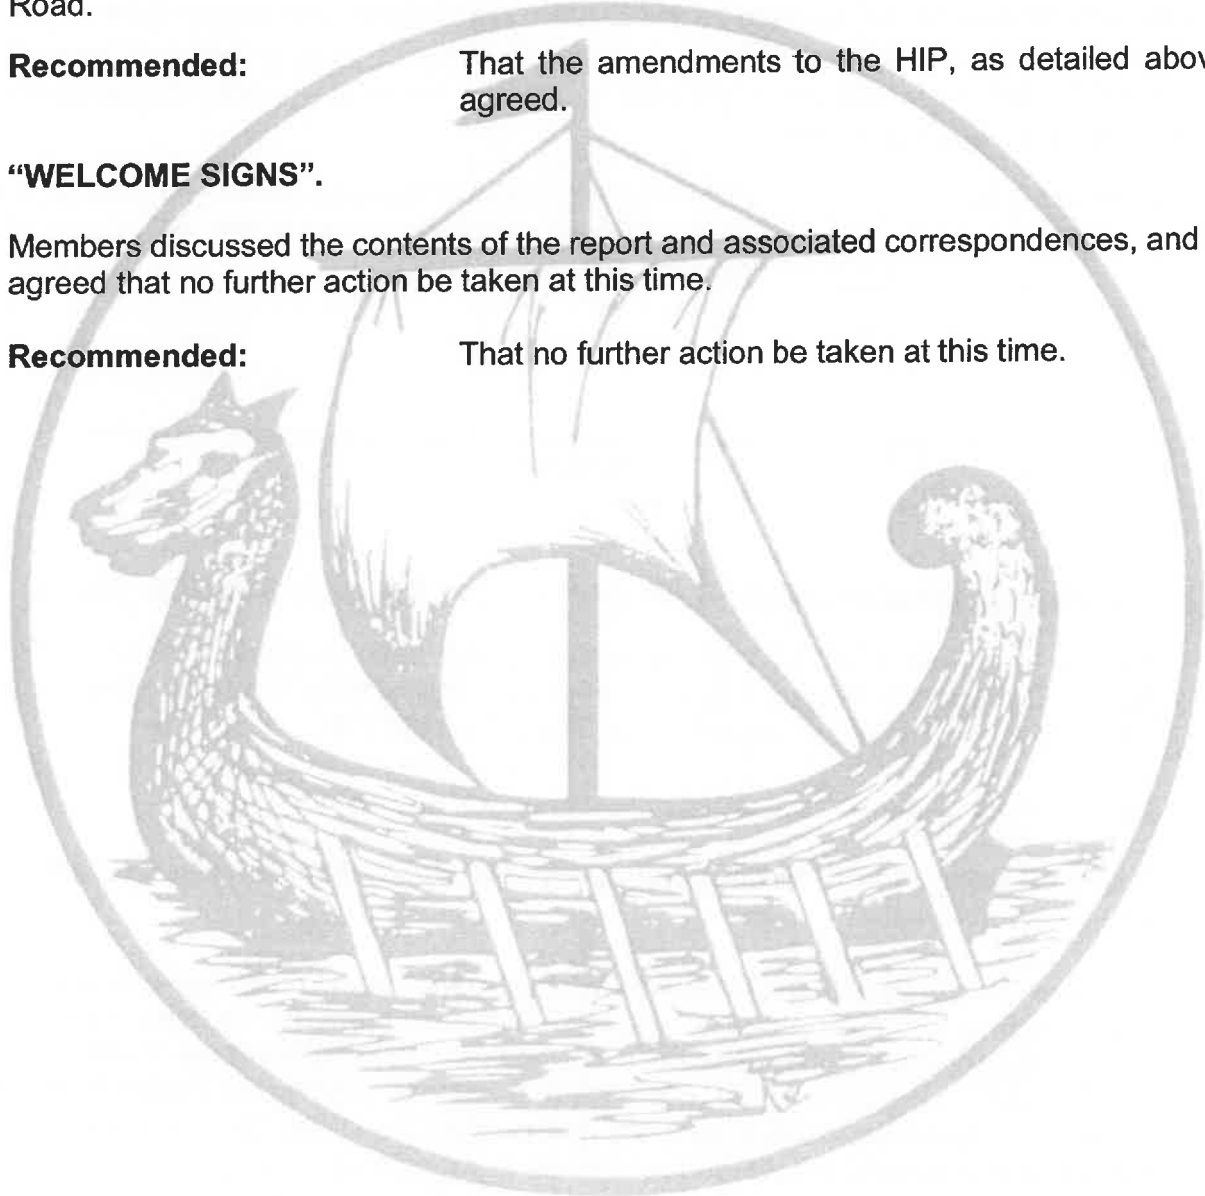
Road.

**Recommended:** That the amendments to the HIP, as detailed abo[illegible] agreed.

**"WELCOME SIGNS".**

Members discussed the contents of the report and associated correspondences, and agreed that no further action be taken at this time.

**Recommended:** That no further action be taken at this time.